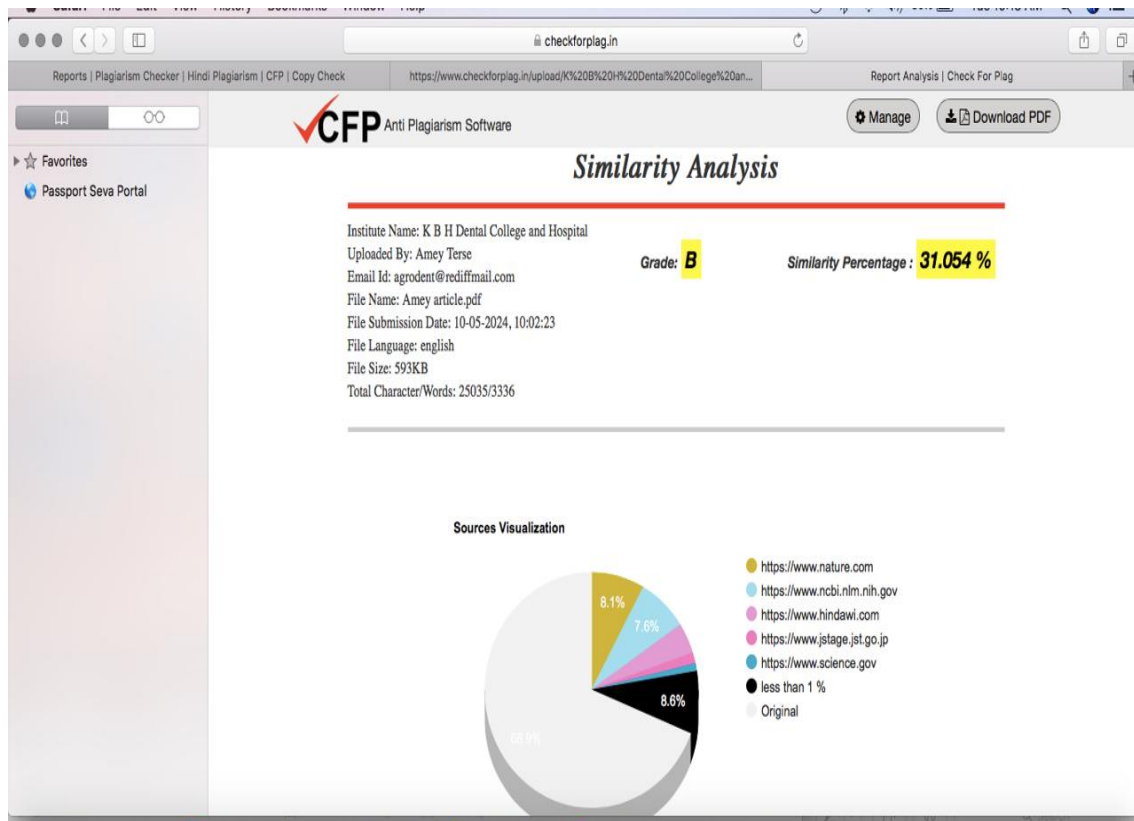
checkforplag.in

Reports | Plagiarism Checker | Hindi Plagiarism | CFP | Copy Check

https://www.checkforplag.in/upload/K%20B%20H%20Dental%20College%20an...

Report Analysis | Check For Plag

Favorites

Passport Seva Portal

CFP Anti Plagiarism Software

Manage

Download PDF

Similarity Analysis

Institute Name: K B H Dental College and Hospital
Uploaded By: Amey Terse
Email Id: agrodent@rediffmail.com
File Name: Amey article.pdf
File Submission Date: 10-05-2024, 10:02:23
File Language: english
File Size: 593KB
Total Character/Words: 25035/3336

Grade: B

Similarity Percentage : 31.054 %

Sources Visualization

8.1%
7.6%
8.6%
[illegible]

https://www.nature.com
https://www.ncbi.nlm.nih.gov
https://www.hindawi.com
https://www.jstage.jst.go.jp
https://www.science.gov
less than 1 %
Original